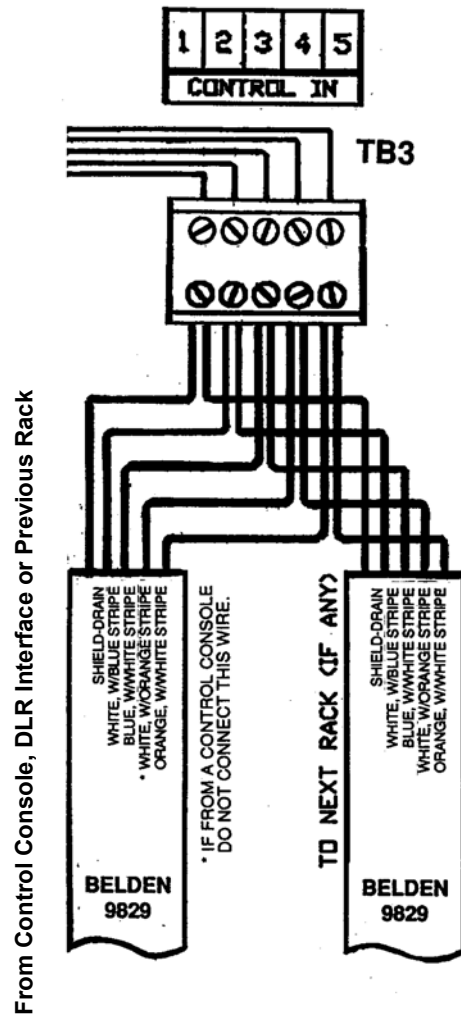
1 2 3 4 5
CONTROL IN

TB3

From Control Console, DLR Interface or Previous Rack

SHIELD-DRAIN
WHITE, W/BLUE STRIPE
BLUE, W/WHITE STRIPE
* WHITE, W/ORANGE STRIPE
ORANGE, W/WHITE STRIPE

BELDEN
9829

* IF FROM A CONTROL CONSOLE DO NOT CONNECT THIS WIRE.

TO NEXT RACK (IF ANY)

SHIELD-DRAIN
WHITE, W/BLUE STRIPE
BLUE, W/WHITE STRIPE
WHITE, W/ORANGE STRIPE
ORANGE, W/WHITE STRIPE

BELDEN
9829